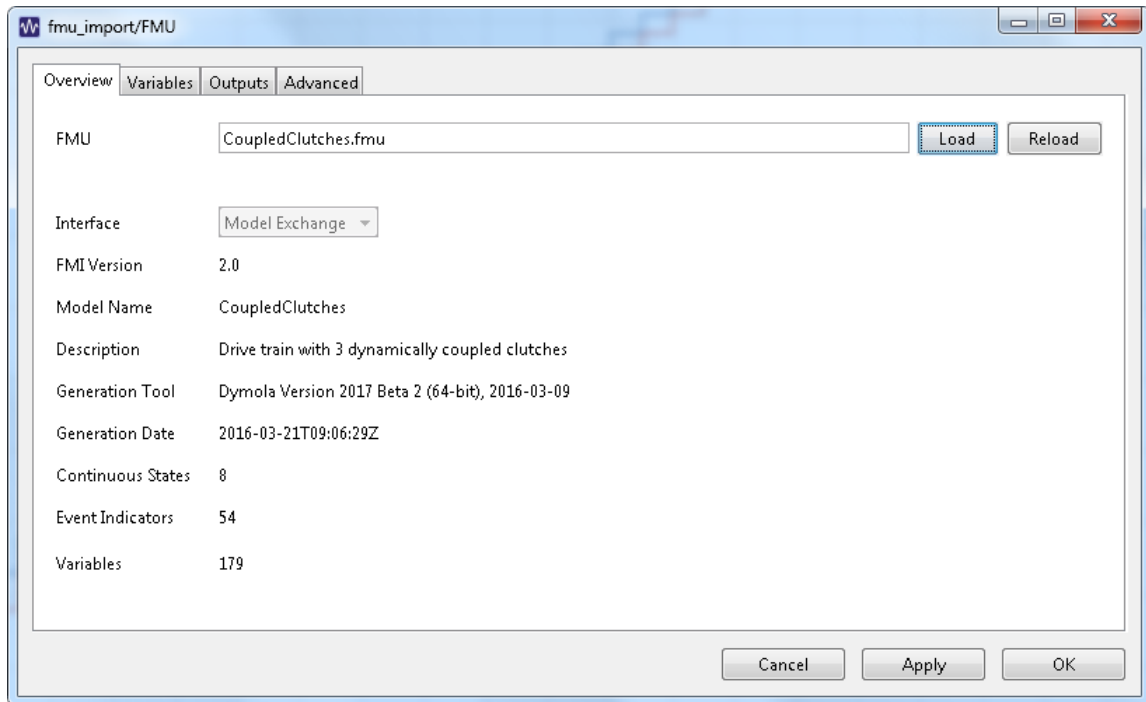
fmu_import/FMU

Overview | Variables | Outputs | Advanced

FMU CoupledClutches.fmu Load Reload

Interface Model Exchange

FMI Version 2.0

Model Name CoupledClutches

Description Drive train with 3 dynamically coupled clutches

Generation Tool Dymola Version 2017 Beta 2 (64-bit), 2016-03-09

Generation Date 2016-03-21T09:06:29Z

Continuous States 8

Event Indicators 54

Variables 179

Cancel Apply OK